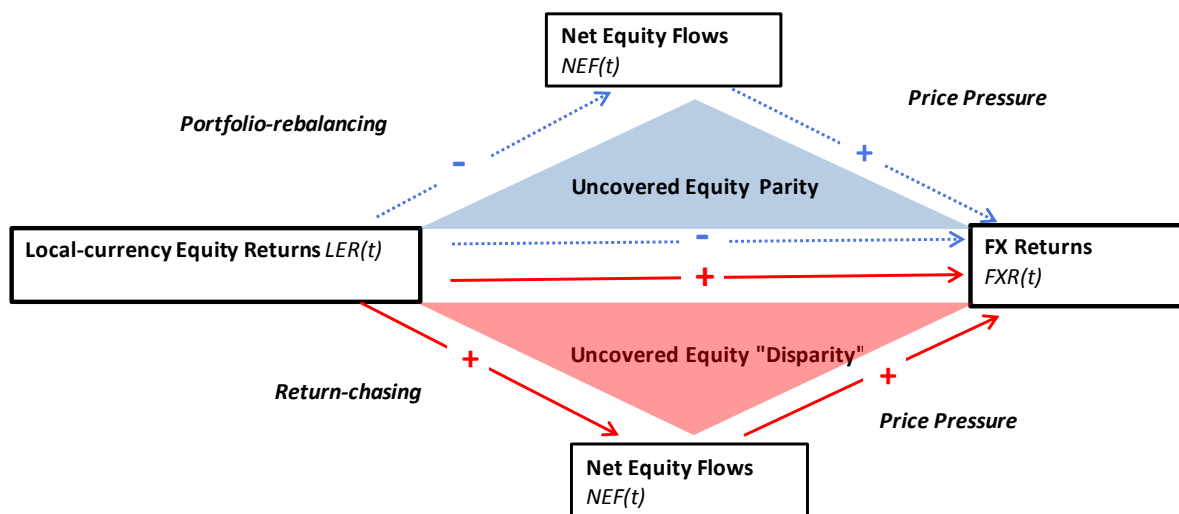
Net Equity Flows
NEF(t)

Portfolio-rebalancing

Price Pressure

-

+

Uncovered Equity Parity

Local-currency Equity Returns LER(t)

-

FX Returns
FXR(t)

+

+

Uncovered Equity "Disparity"

+

Return-chasing

Price Pressure

Net Equity Flows
NEF(t)